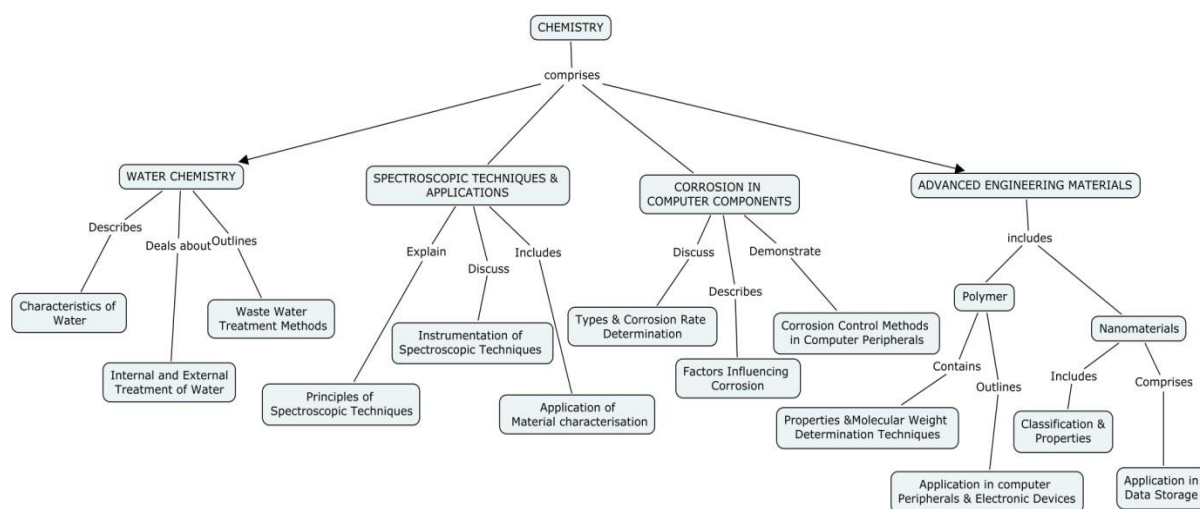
CHEMISTRY

comprises

WATER CHEMISTRY

Describes

Deals about

Outlines

Characteristics of Water

Internal and External Treatment of Water

Waste Water Treatment Methods

SPECTROSCOPIC TECHNIQUES & APPLICATIONS

Explain

Discuss

Includes

Principles of Spectroscopic Techniques

Instrumentation of Spectroscopic Techniques

Application of Material characterisation

CORROSION IN COMPUTER COMPONENTS

Discuss

Describes

Demonstrate

Types & Corrosion Rate Determination

Factors Influencing Corrosion

Corrosion Control Methods in Computer Peripherals

ADVANCED ENGINEERING MATERIALS

includes

Polymer

Contains

Outlines

Properties &Molecular Weight Determination Techniques

Application in computer Peripherals & Electronic Devices

Nanomaterials

Includes

Comprises

Classification & Properties

Application in Data Storage